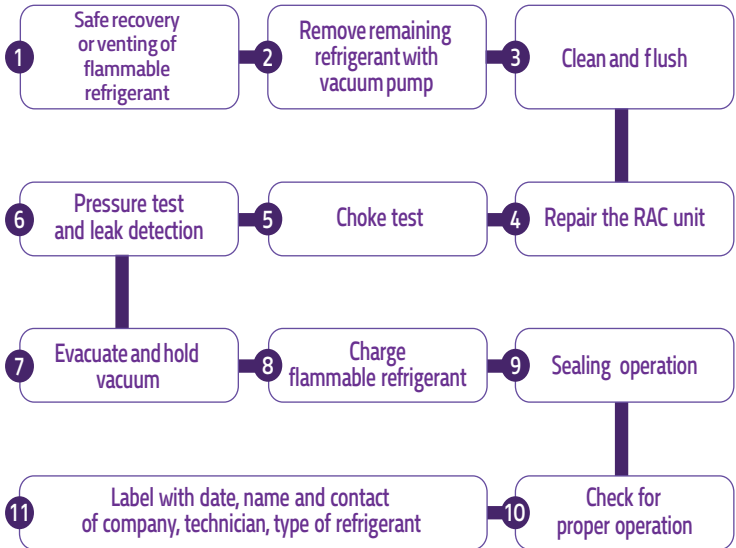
1 Safe recovery or venting of flammable refrigerant

2 Remove remaining refrigerant with vacuum pump

3 Clean and flush

4 Repair the RAC unit

5 Choke test

6 Pressure test and leak detection

7 Evacuate and hold vacuum

8 Charge flammable refrigerant

9 Sealing operation

10 Check for proper operation

11 Label with date, name and contact of company, technician, type of refrigerant